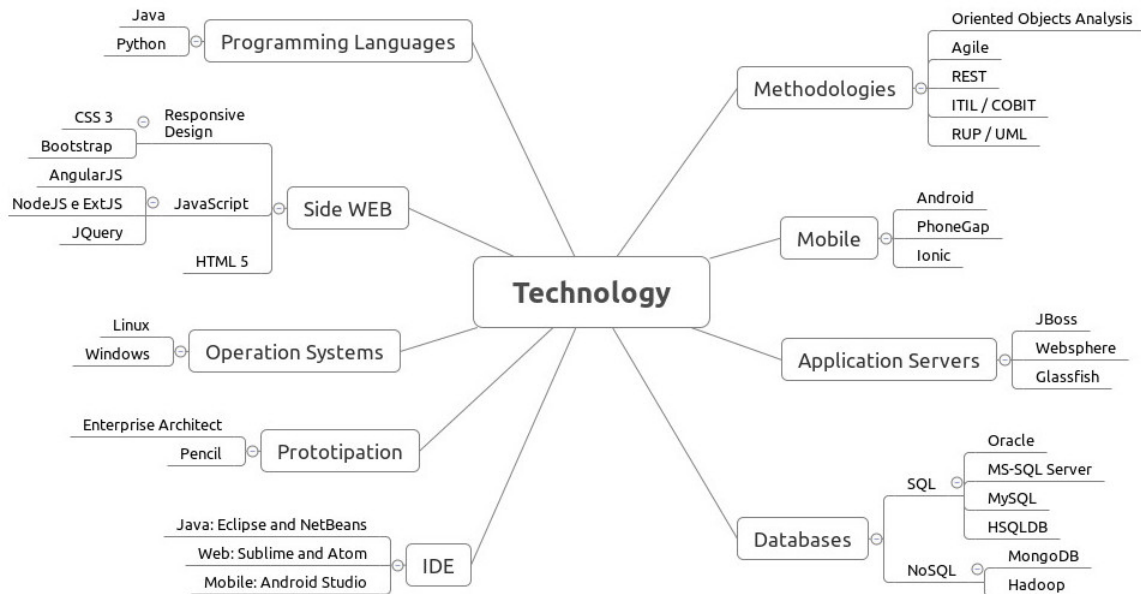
Technology

Programming Languages
Java
Python

Side WEB
Responsive Design
CSS 3
Bootstrap
JavaScript
AngularJS
NodeJS e ExtJS
JQuery
HTML 5

Operation Systems
Linux
Windows

Prototipation
Enterprise Architect
Pencil

IDE
Java: Eclipse and NetBeans
Web: Sublime and Atom
Mobile: Android Studio

Methodologies
Oriented Objects Analysis
Agile
REST
ITIL / COBIT
RUP / UML

Mobile
Android
PhoneGap
Ionic

Application Servers
JBoss
Websphere
Glassfish

Databases
SQL
Oracle
MS-SQL Server
MySQL
HSQLDB
NoSQL
MongoDB
Hadoop